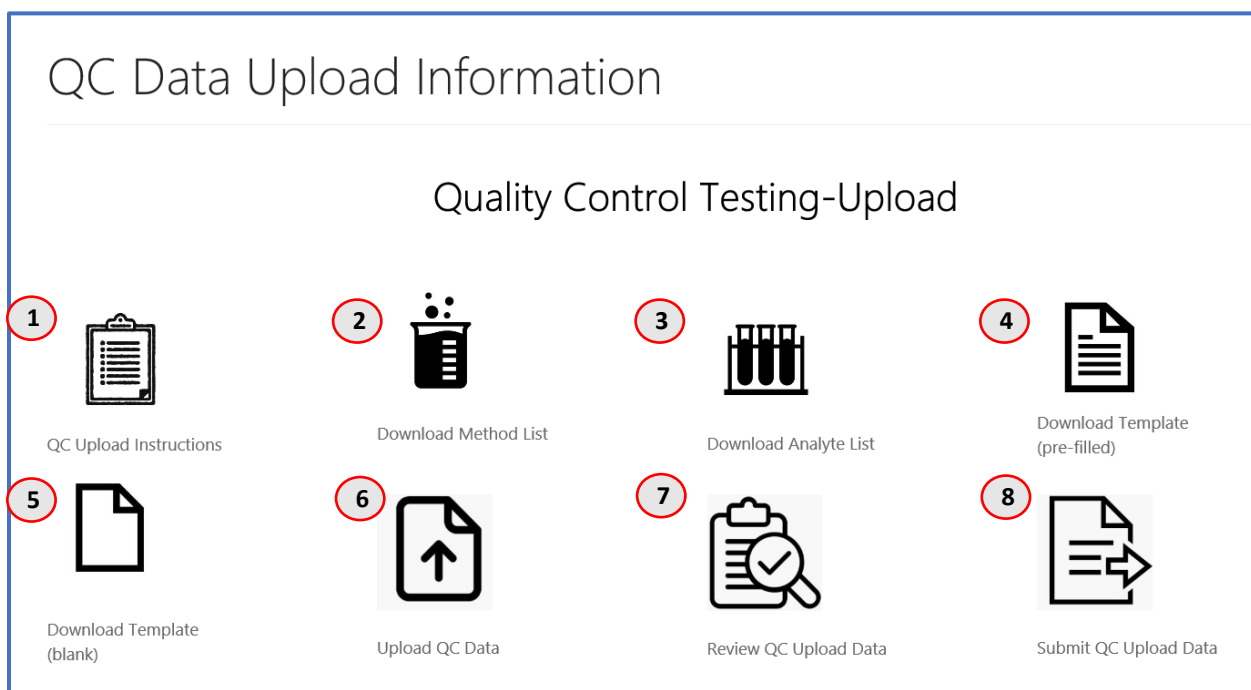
QC Data Upload Information

Quality Control Testing-Upload

1

QC Upload Instructions

2

Download Method List

3

Download Analyte List

4

Download Template (pre-filled)

5

Download Template (blank)

6

Upload QC Data

7

Review QC Upload Data

8

Submit QC Upload Data